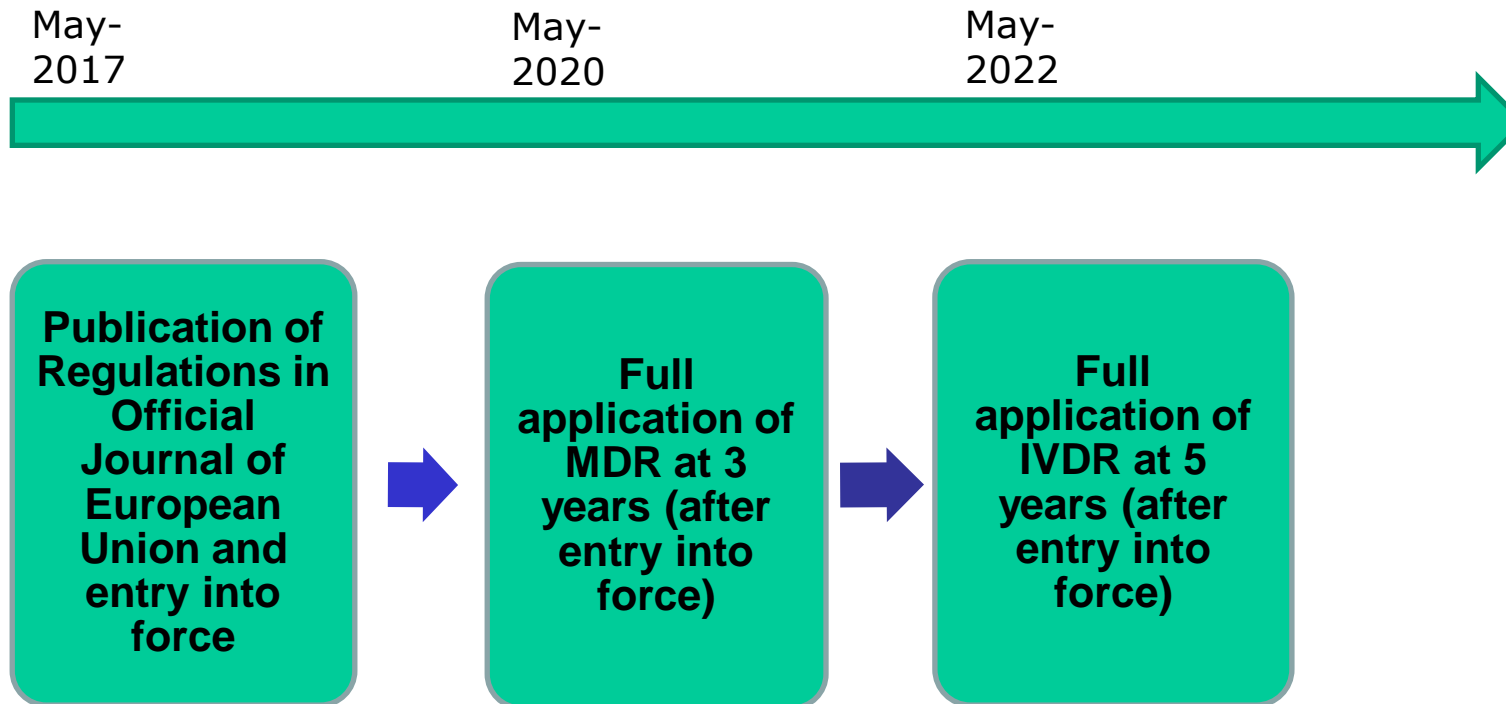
May-2017

May-2020

May-2022

Publication of Regulations in Official Journal of European Union and entry into force

Full application of MDR at 3 years (after entry into force)

Full application of IVDR at 5 years (after entry into force)